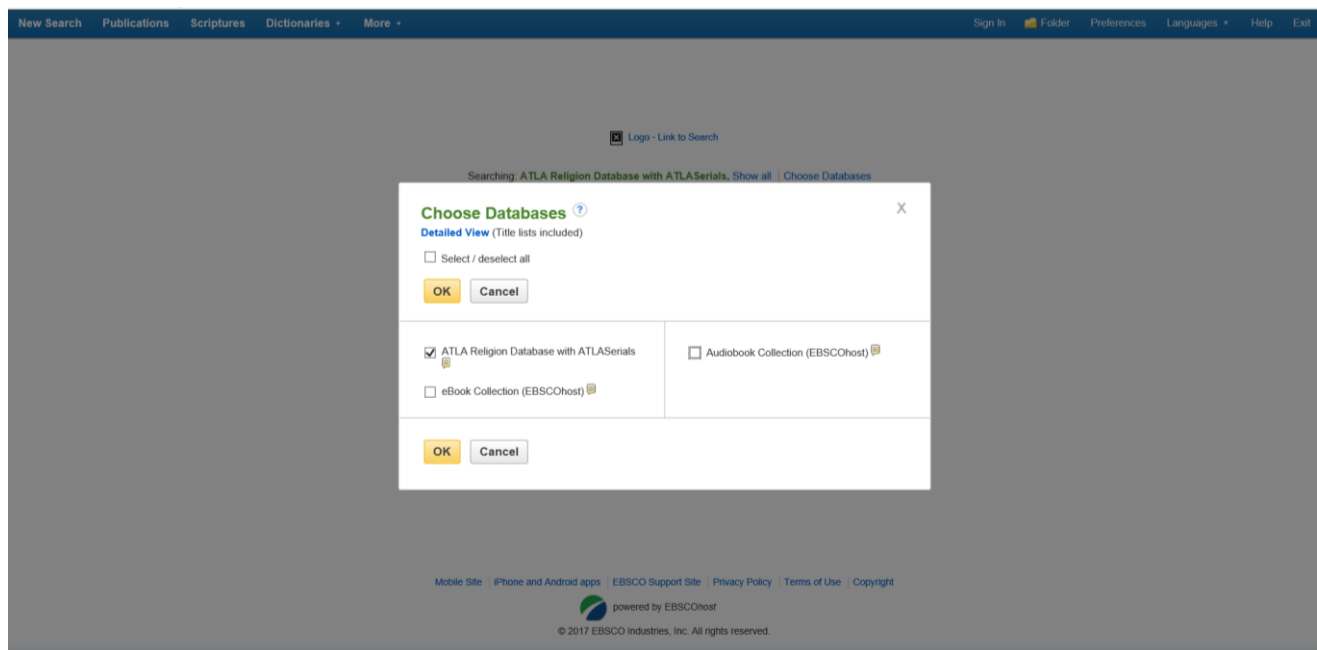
New Search Publications Scriptures Dictionaries ▾ More ▾

Sign In Folder Preferences Languages ▾ Help Exit

Logo - Link to Search

Searching: ATLA Religion Database with ATLASerials, Show all | Choose Databases

Choose Databases ?

X

Detailed View (Title lists included)

Select / deselect all

OK Cancel

ATLA Religion Database with ATLASerials

eBook Collection (EBSCOhost)

Audiobook Collection (EBSCOhost)

OK Cancel

Mobile Site | iPhone and Android apps | EBSCO Support Site | Privacy Policy | Terms of Use | Copyright

powered by EBSCOhost

© 2017 EBSCO Industries, Inc. All rights reserved.